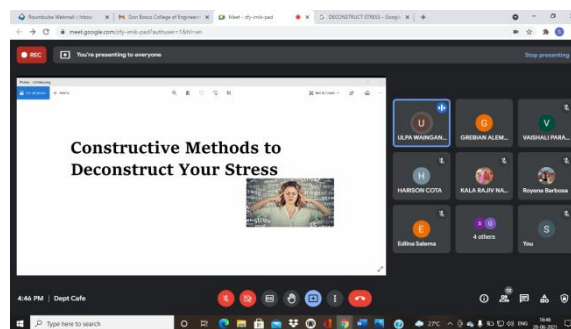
Roundcube Webmail :: Inbox | Don Bosco College of Engineeri | Meet - zfy-mnik-pad | DECONSTRUCT STRESS - Google | +

meet.google.com/zfy-mnik-pad?authuser=1&hl=en

REC | You're presenting to everyone | Stop presenting

Constructive Methods to Deconstruct Your Stress

stress

U
ULPA WAINGAN...

G
GREBIAN ALEM...

V
VAISHALI PARA...

H
HARISON COTA

KALA RAJIV NA...

Royena Barbosa

E
Edlina Salema

4 others

S
You

4:46 PM | Dept Cafe

Type here to search

27°C ENG 16:46